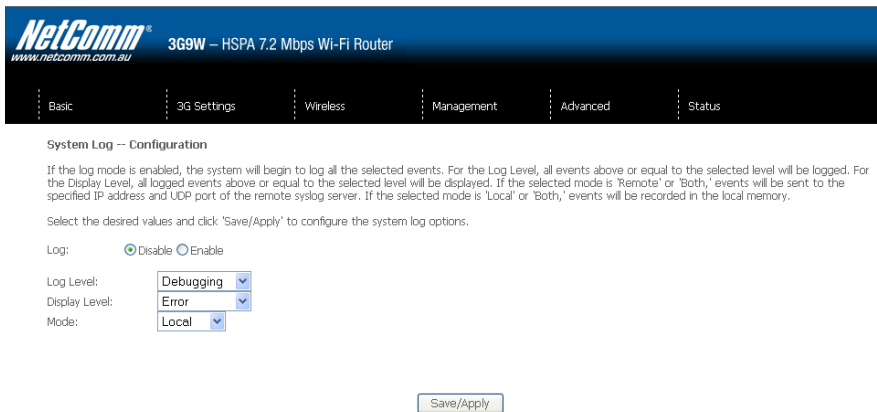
NetComm®
www.netcomm.com.au

3G9W – HSPA 7.2 Mbps Wi-Fi Router

Basic | 3G Settings | Wireless | Management | Advanced | Status

System Log -- Configuration

If the log mode is enabled, the system will begin to log all the selected events. For the Log Level, all events above or equal to the selected level will be logged. For the Display Level, all logged events above or equal to the selected level will be displayed. If the selected mode is 'Remote' or 'Both,' events will be sent to the specified IP address and UDP port of the remote syslog server. If the selected mode is 'Local' or 'Both,' events will be recorded in the local memory.

Select the desired values and click 'Save/Apply' to configure the system log options.

Log: Disable Enable

Log Level: Debugging
Display Level: Error
Mode: Local

Save/Apply